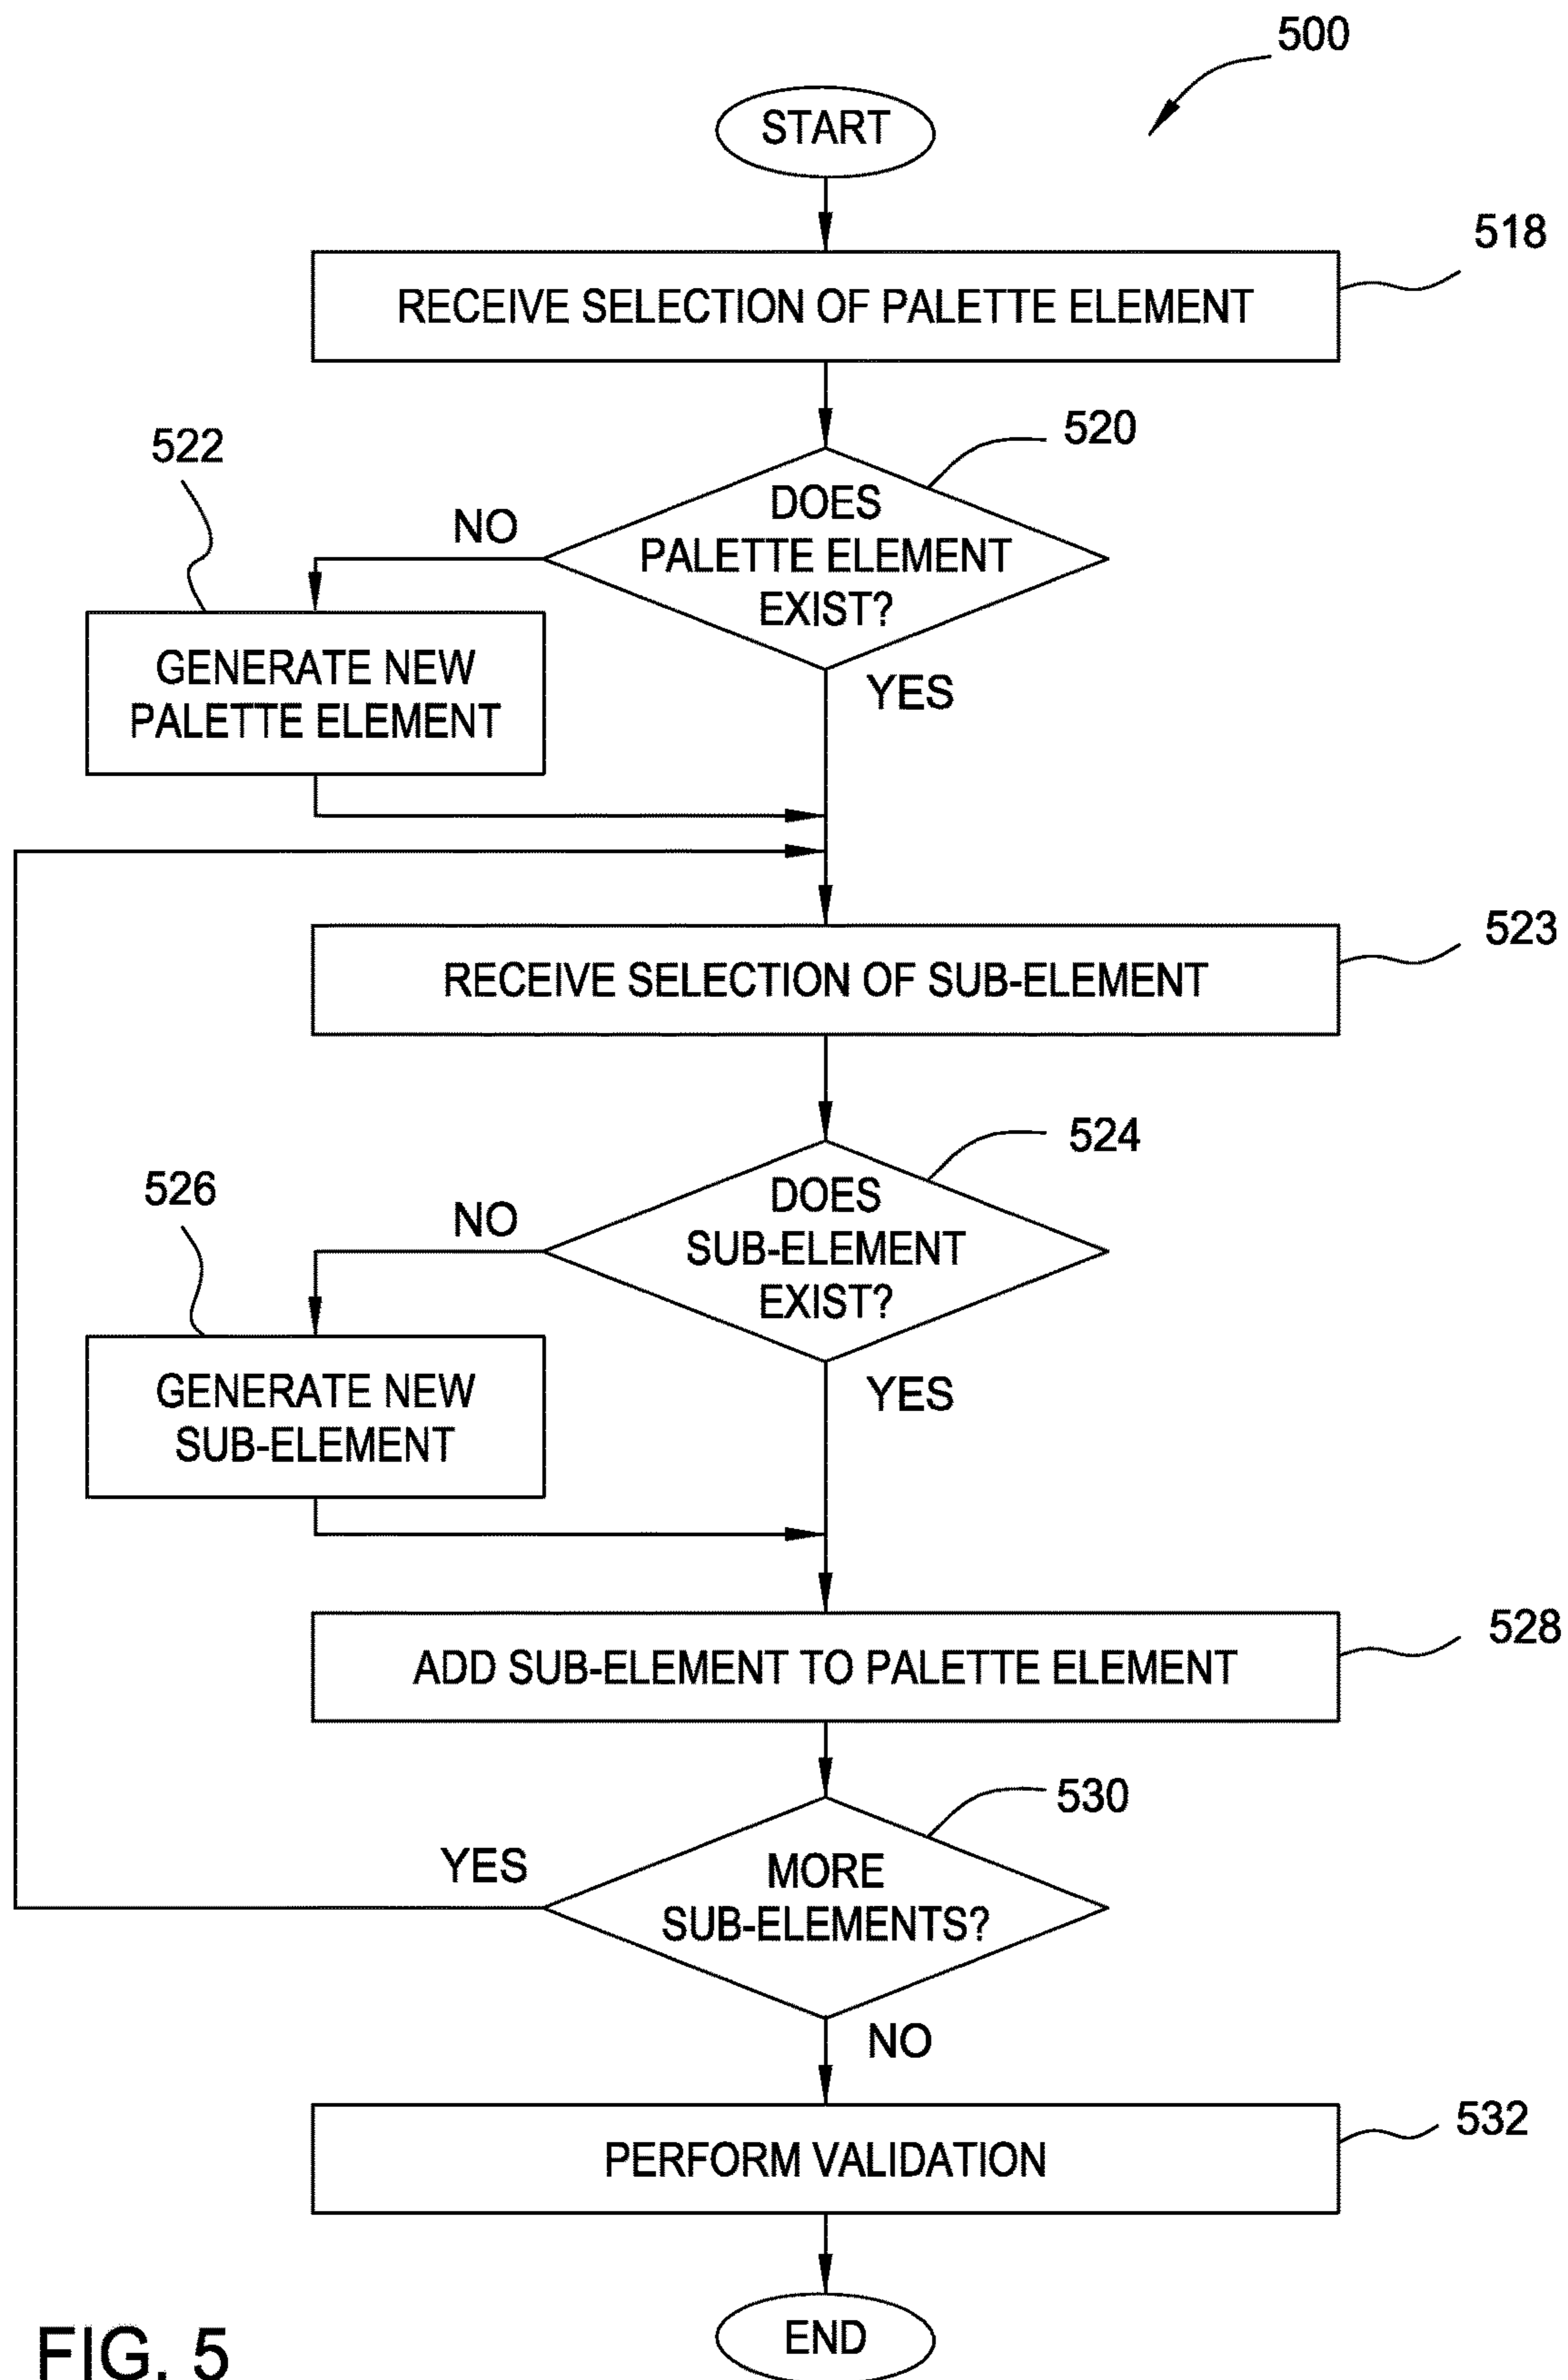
500

START

518

RECEIVE SELECTION OF PALETTE ELEMENT

522

520

NO

DOES PALETTE ELEMENT EXIST?

GENERATE NEW PALETTE ELEMENT

YES

523

RECEIVE SELECTION OF SUB-ELEMENT

524

526

NO

DOES SUB-ELEMENT EXIST?

GENERATE NEW SUB-ELEMENT

YES

528

ADD SUB-ELEMENT TO PALETTE ELEMENT

530

YES

MORE SUB-ELEMENTS?

NO

532

PERFORM VALIDATION

END

FIG. 5